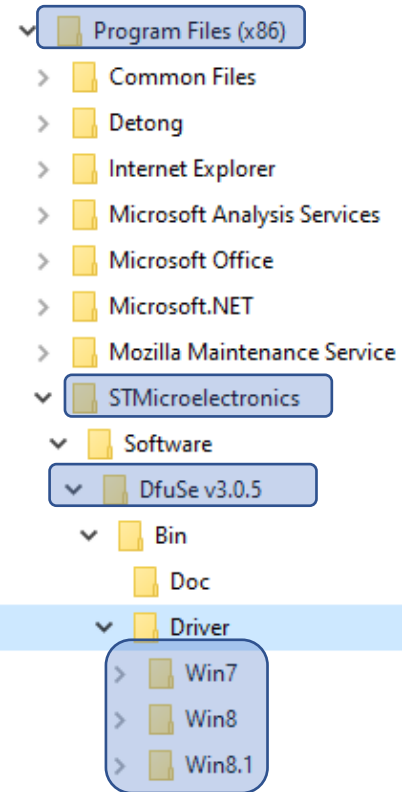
Program Files (x86)
Common Files
Detong
Internet Explorer
Microsoft Analysis Services
Microsoft Office
Microsoft.NET
Mozilla Maintenance Service
STMicroelectronics
Software
DfuSe v3.0.5
Bin
Doc
Driver
Win7
Win8
Win8.1